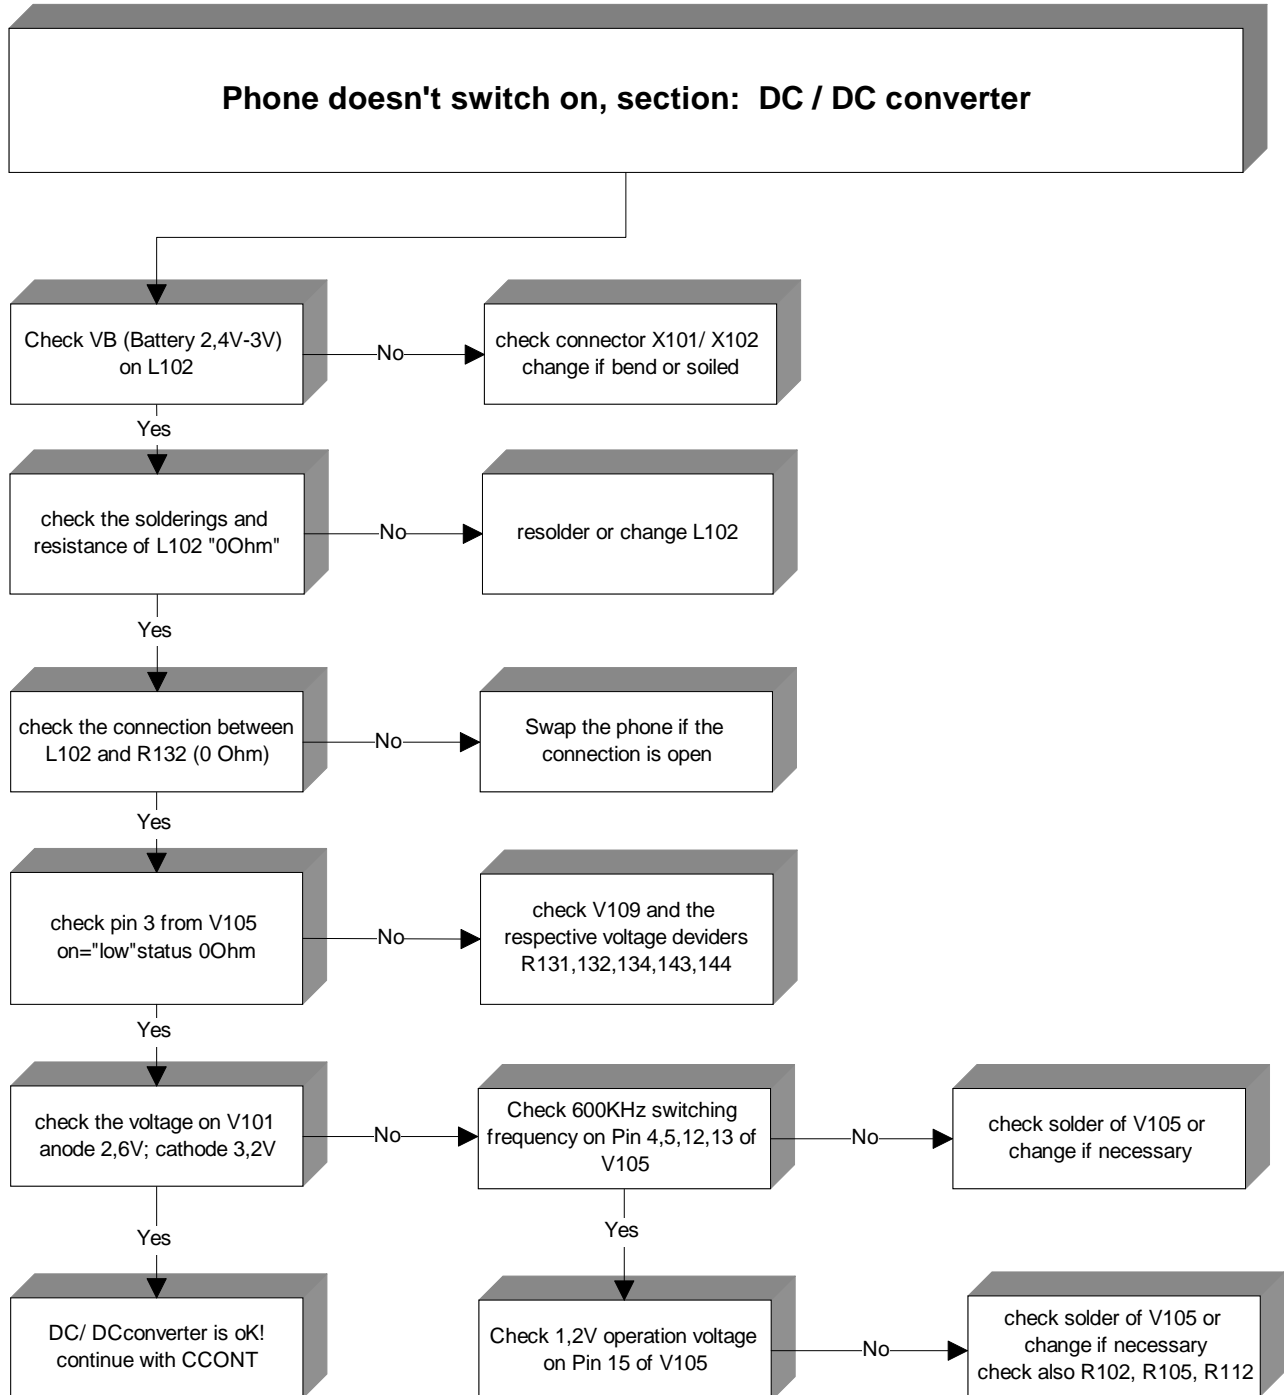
Phone doesn't switch on, section: DC / DC converter

Check VB (Battery 2,4V-3V) on L102

No

check connector X101/ X102 change if bend or soiled

Yes

check the solderings and resistance of L102 "0Ohm"

No

resolder or change L102

Yes

check the connection between L102 and R132 (0 Ohm)

No

Swap the phone if the connection is open

Yes

check pin 3 from V105 on="low"status 0Ohm

No

check V109 and the respective voltage deviders R131,132,134,143,144

Yes

check the voltage on V101 anode 2,6V; cathode 3,2V

No

Check 600KHz switching frequency on Pin 4,5,12,13 of V105

No

check solder of V105 or change if necessary

Yes

Yes

DC/ DCconverter is oK! continue with CCONT

Check 1,2V operation voltage on Pin 15 of V105

No

check solder of V105 or change if necessary check also R102, R105, R112